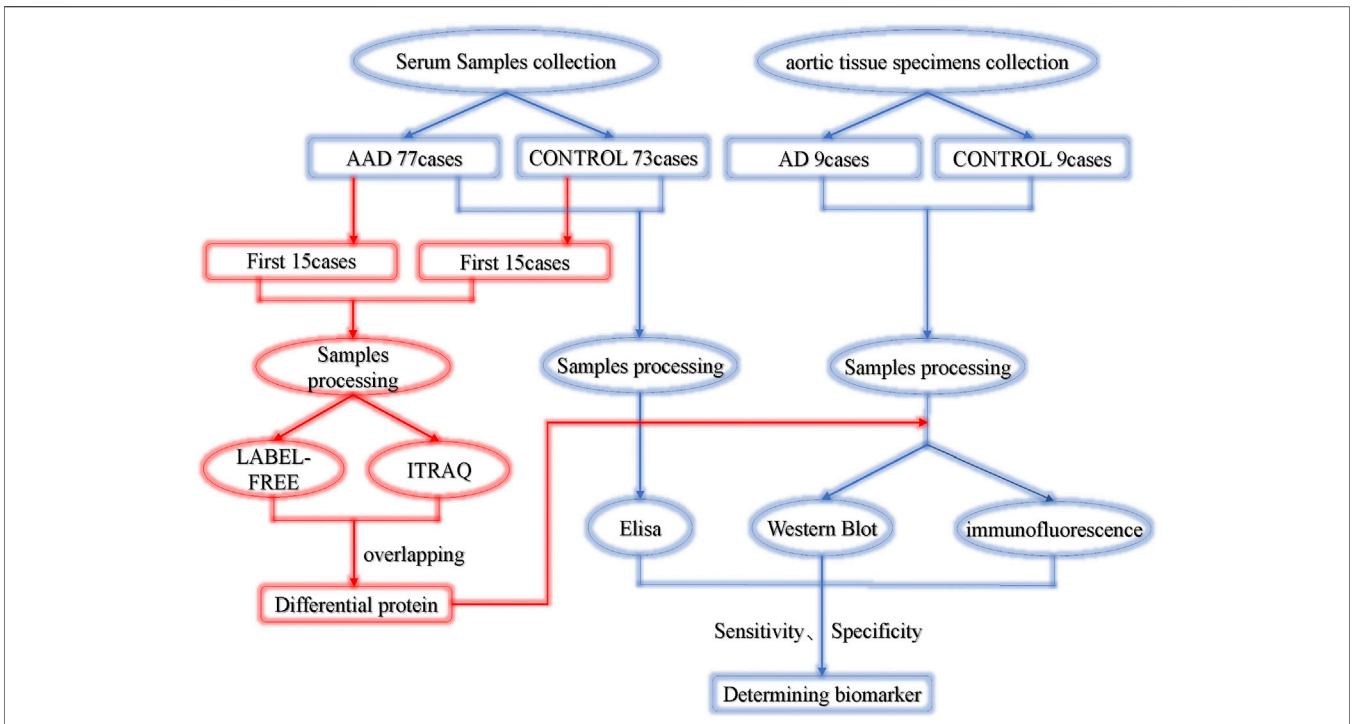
Serum Samples collection

aortic tissue specimens collection

AAD 77cases

CONTROL 73cases

AD 9cases

CONTROL 9cases

First 15cases

First 15cases

Samples processing

Samples processing

Samples processing

LABEL-FREE

ITRAQ

overlapping

Differential protein

Elisa

Western Blot

immunofluorescence

Sensitivity、Specificity

Determining biomarker